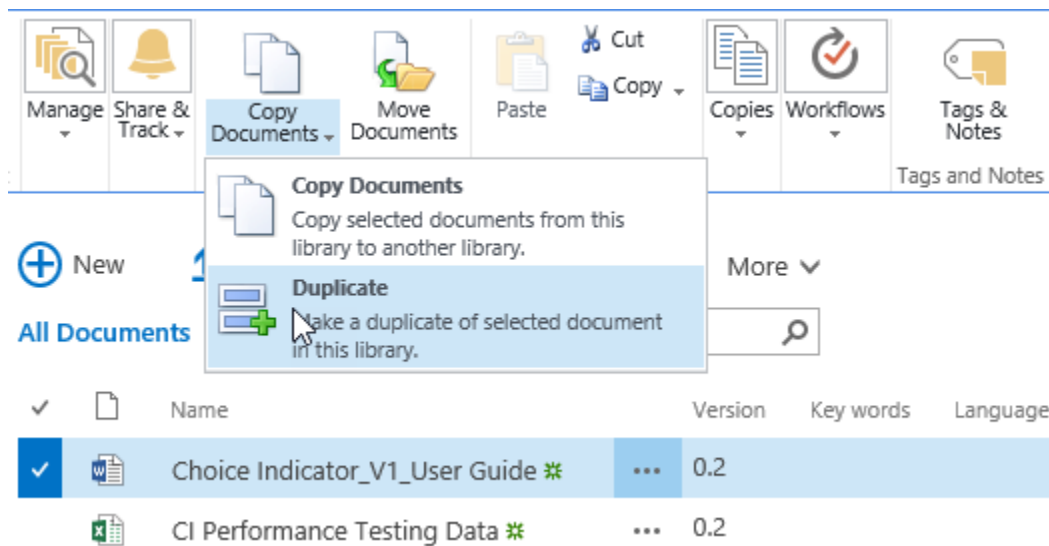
Manage
Share & Track
Copy Documents
Move Documents
Paste
Cut
Copy
Copies
Workflows
Tags & Notes
Tags and Notes

Copy Documents
Copy selected documents from this library to another library.

Duplicate
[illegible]ake a duplicate of selected document i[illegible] this library.

New
More
All Documents

| | | Name | | Version | Key words | Language |
|---|---|---|---|---|---|---|
| ✓ | | Choice Indicator_V1_User Guide | ... | 0.2 | | |
| | | CI Performance Testing Data | ... | 0.2 | | |